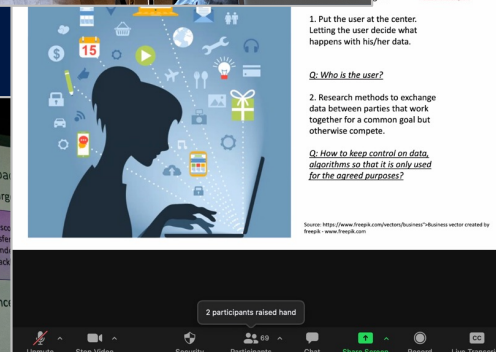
15

1. Put the user at the center. Letting the user decide what happens with his/her data.

Q: Who is the user?

2. Research methods to exchange data between parties that work together for a common goal but otherwise compete.

Q: How to keep control on data, algorithms so that it is only used for the agreed purposes?

Source: https://www.freepik.com/vectors/business">Business vector created by freepik - www.freepik.com

2 participants raised hand

Unmute Stop Video Security Participants 69 Chat Share Screen Record Live Transcr